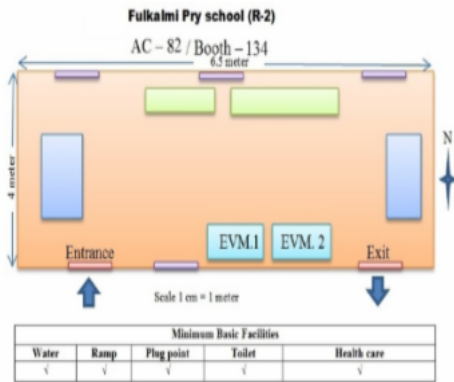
Fulkalmi Pry school (R-2)

AC – 82 / Booth – 134

6.5 meter

4 meter

N

EVM.1

EVM. 2

Entrance

Exit

Scale 1 cm = 1 meter

| Minimum Basic Facilities | | | | |
|---|---|---|---|---|
| Water | Ramp | Plug point | Toilet | Health care |
| √ | √ | √ | √ | √ |